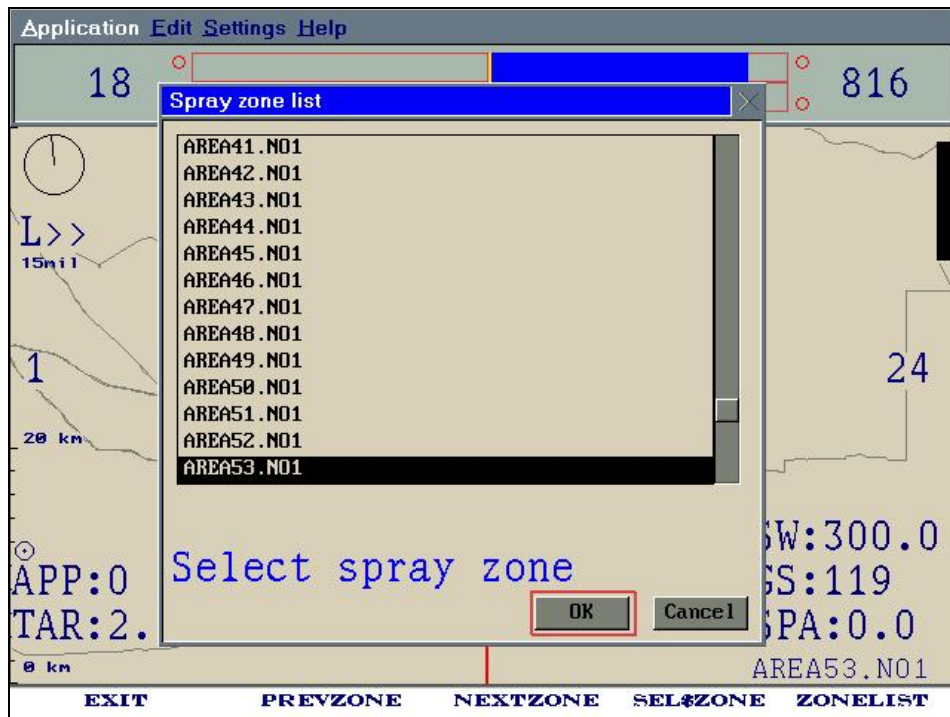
Application Edit Settings Help

18

816

Spray zone list

AREA41.N01
AREA42.N01
AREA43.N01
AREA44.N01
AREA45.N01
AREA46.N01
AREA47.N01
AREA48.N01
AREA49.N01
AREA50.N01
AREA51.N01
AREA52.N01
AREA53.N01

L>>
15mil

1

20 km

24

Select spray zone

OK Cancel

APP:0
TAR:2.

SW:300.0
GS:119
SPA:0.0

0 km

AREA53.N01

EXIT PREVZONE NEXTZONE SEL$ZONE ZONELIST